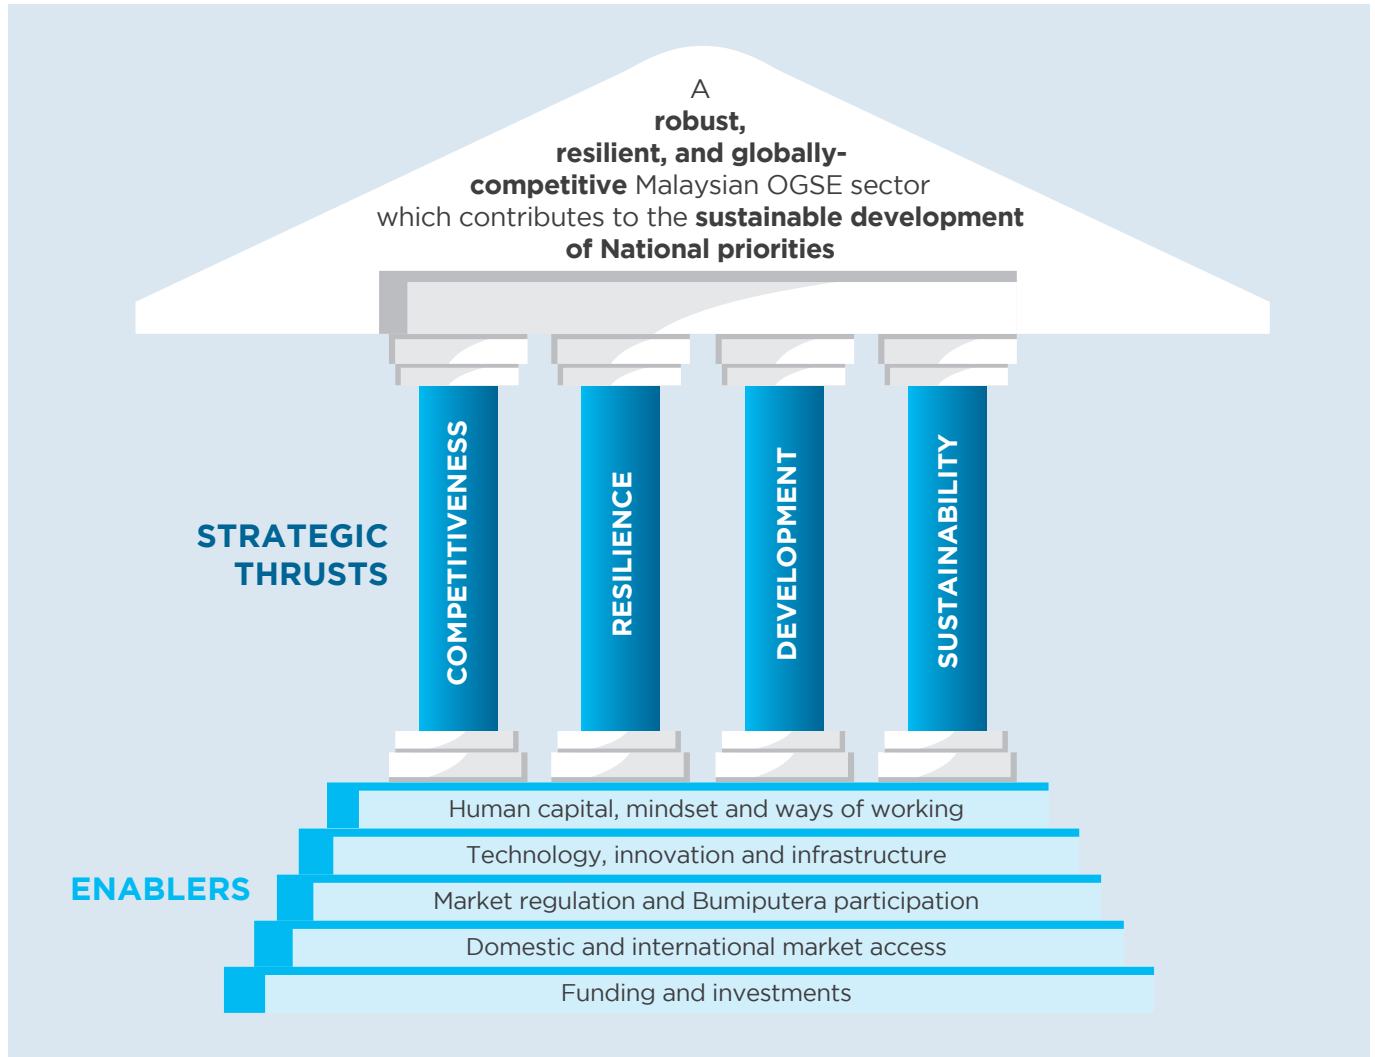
A **robust, resilient, and globally-competitive** Malaysian OGSE sector which contributes to the **sustainable development of National priorities**

STRATEGIC THRUSTS

COMPETITIVENESS

RESILIENCE

DEVELOPMENT

SUSTAINABILITY

ENABLERS

Human capital, mindset and ways of working

Technology, innovation and infrastructure

Market regulation and Bumiputera participation

Domestic and international market access

Funding and investments